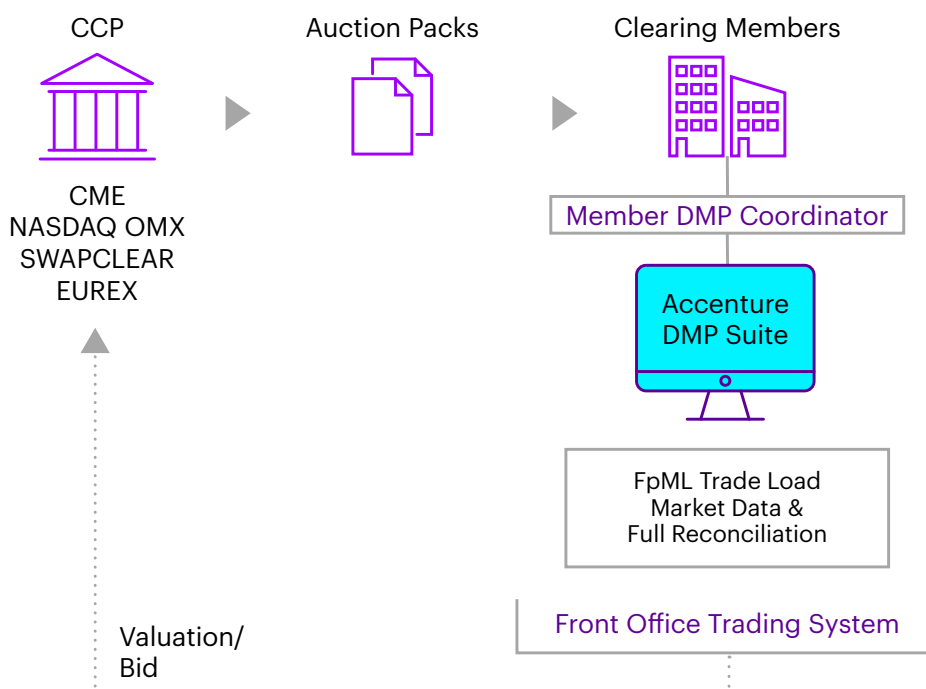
CCP

Auction Packs

Clearing Members

CME
NASDAQ OMX
SWAPCLEAR
EUREX

Member DMP Coordinator

Accenture
DMP Suite

FpML Trade Load
Market Data &
Full Reconciliation

Front Office Trading System

Valuation/
Bid